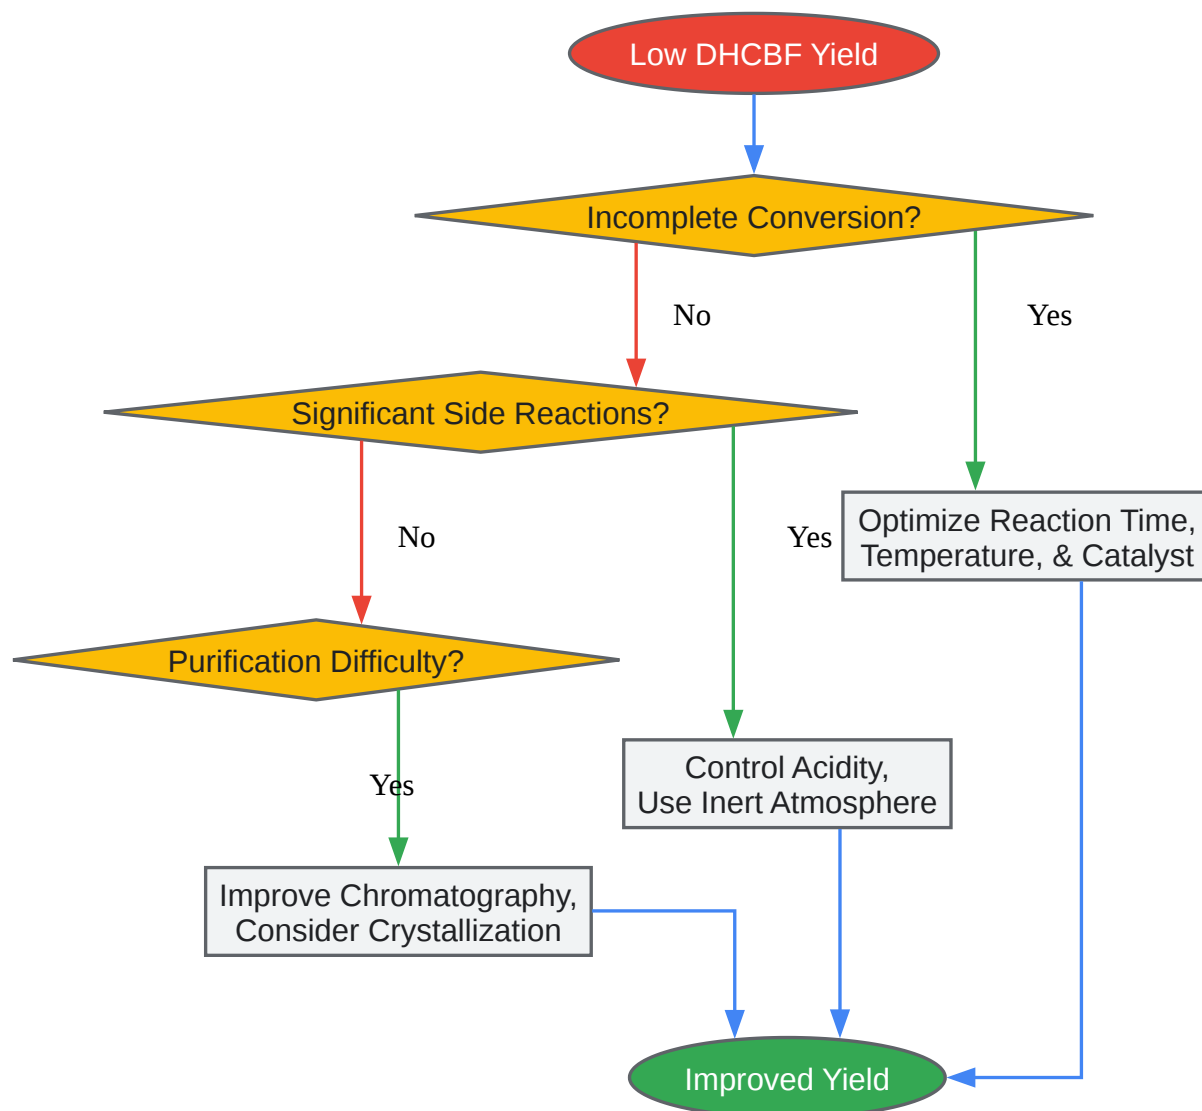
Low DHCBF Yield

Incomplete Conversion?

No

Yes

Significant Side Reactions?

No

Yes

Optimize Reaction Time, Temperature, & Catalyst

Purification Difficulty?

Yes

Control Acidity, Use Inert Atmosphere

Improve Chromatography, Consider Crystallization

Improved Yield